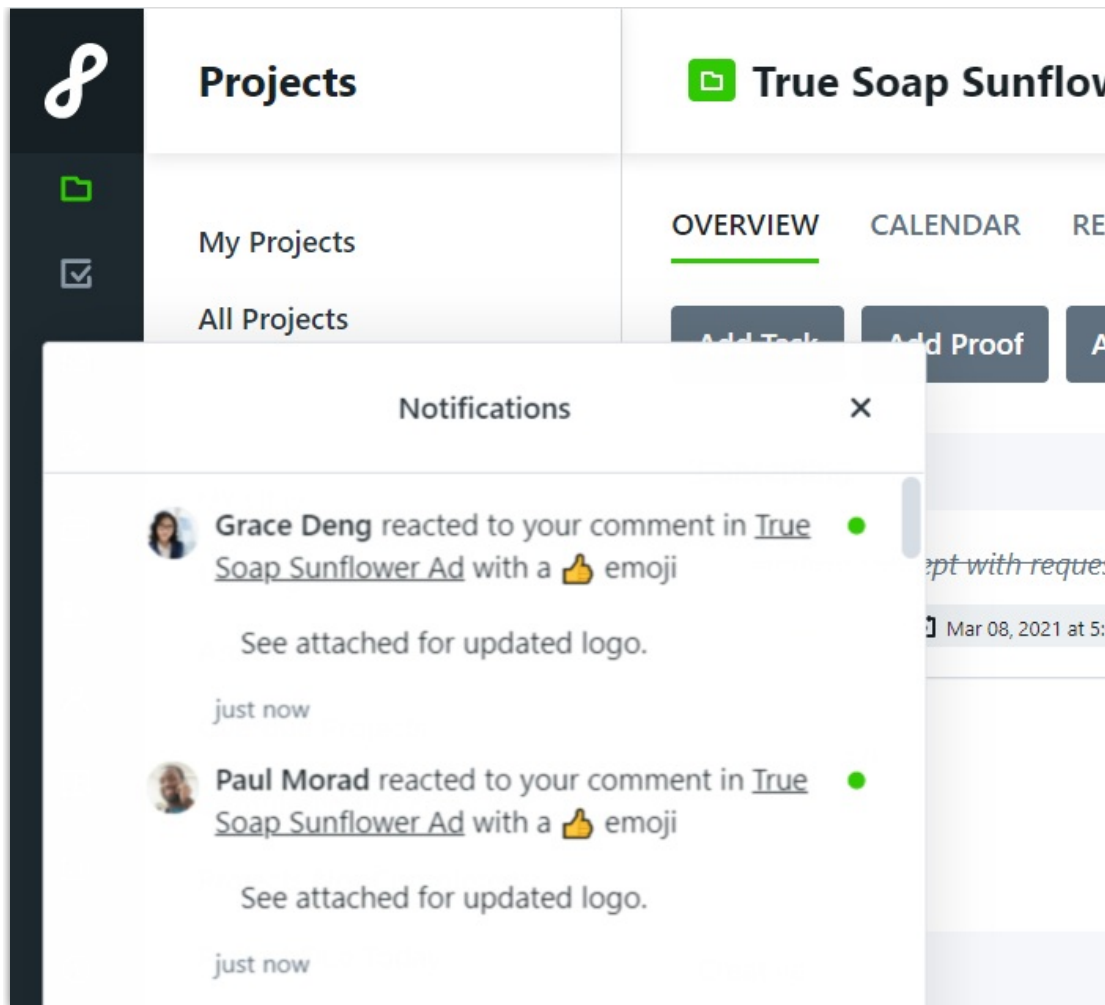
Projects

True Soap Sunflow

My Projects

All Projects

OVERVIEW CALENDAR RE

Add Task Add Proof A

Notifications ×

Grace Deng reacted to your comment in True Soap Sunflower Ad with a 👍 emoji

See attached for updated logo.

just now

ept with reques

Mar 08, 2021 at 5:

Paul Morad reacted to your comment in True Soap Sunflower Ad with a 👍 emoji

See attached for updated logo.

just now